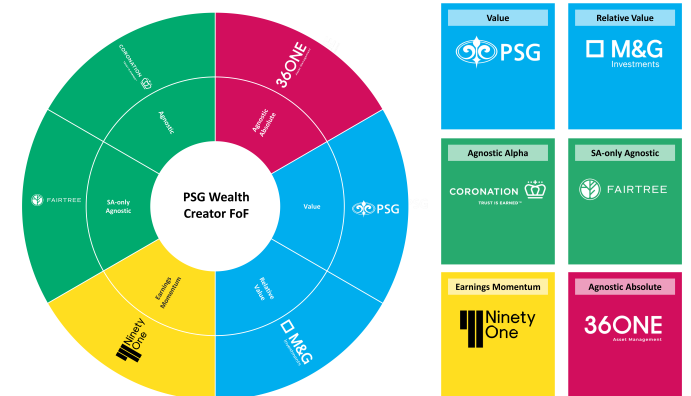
PSG Wealth Creator FoF

Agnostic

CORONATION

Agnostic Absolute

36ONE

Value

PSG

Relative Value

M&G

Earnings Momentum

Ninety One

SA-only Agnostic

FAIRTREE

Value

PSG

Relative Value

M&G Investments

Agnostic Alpha

CORONATION

TRUST IS EARNED™

SA-only Agnostic

FAIRTREE

Earnings Momentum

Ninety One

Agnostic Absolute

36ONE

Asset Management